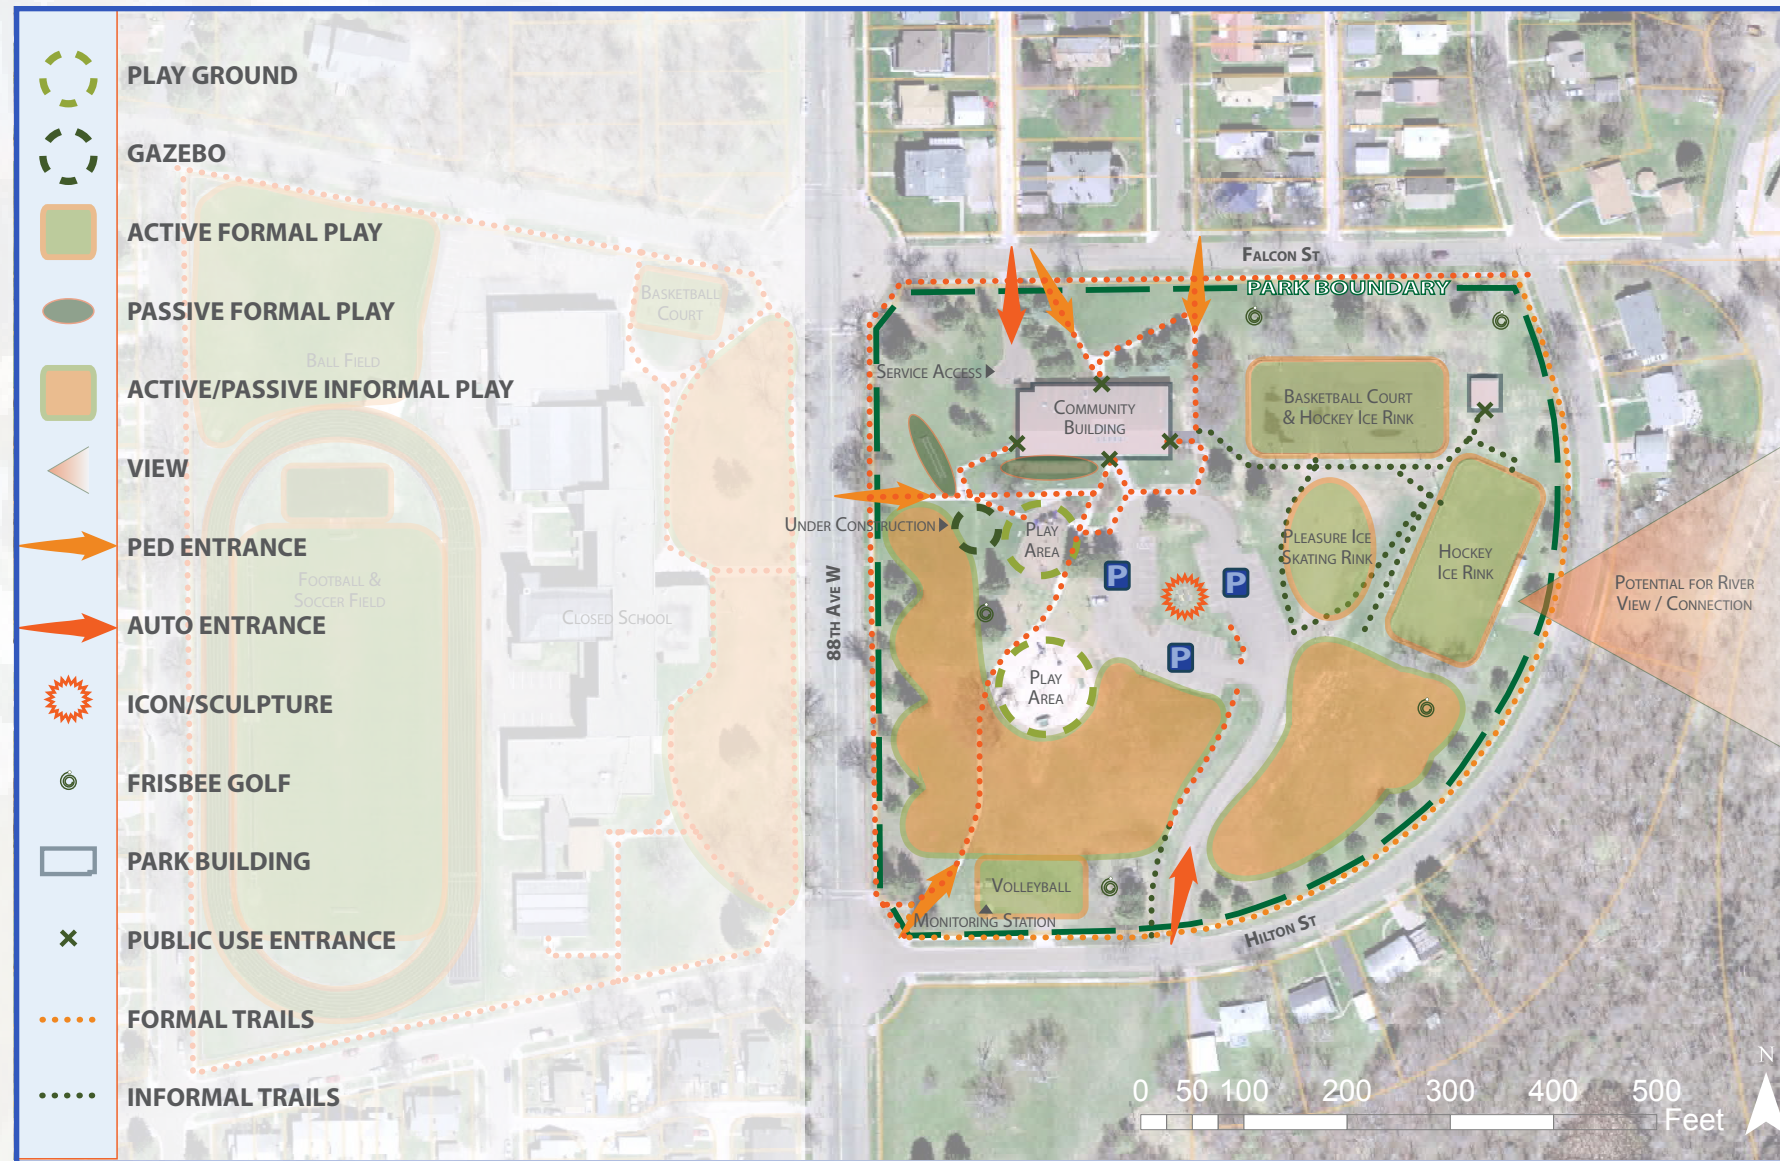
PLAY GROUND

GAZEBO

ACTIVE FORMAL PLAY

PASSIVE FORMAL PLAY

ACTIVE/PASSIVE INFORMAL PLAY

VIEW

PED ENTRANCE

AUTO ENTRANCE

ICON/SCULPTURE

FRISBEE GOLF

PARK BUILDING

PUBLIC USE ENTRANCE

FORMAL TRAILS

INFORMAL TRAILS

Basketball Court

Ball Field

Football & Soccer Field

Closed School

Falcon St

PARK BOUNDARY

Service Access

Community Building

Basketball Court & Hockey Ice Rink

Under Construction

Play Area

P

P

P

Pleasure Ice Skating Rink

Hockey Ice Rink

Potential for River View / Connection

88th Ave W

Play Area

Volleyball

Monitoring Station

Hilton St

0 50 100 200 300 400 500 Feet

N